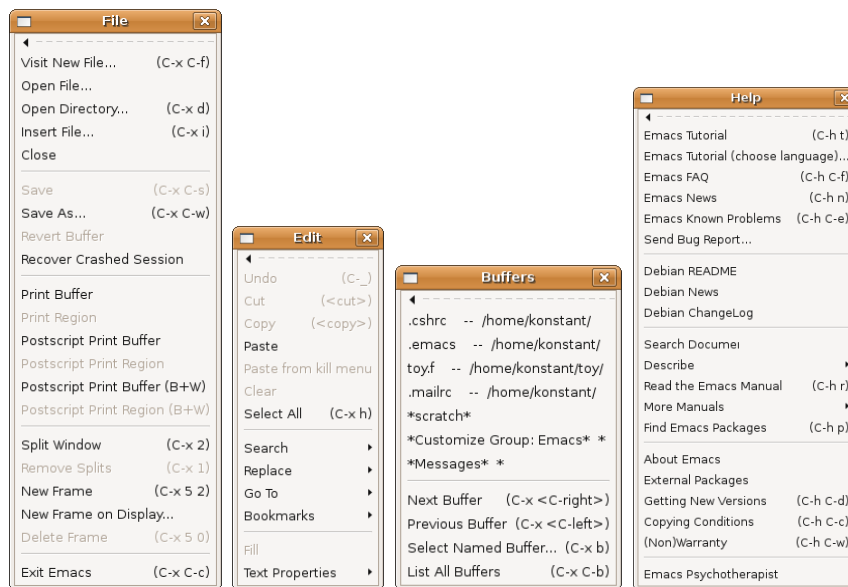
File

Visit New File... (C-x C-f)
Open File...
Open Directory... (C-x d)
Insert File... (C-x i)
Close

Save (C-x C-s)
Save As... (C-x C-w)
Revert Buffer
Recover Crashed Session

Print Buffer
Print Region
Postscript Print Buffer
Postscript Print Region
Postscript Print Buffer (B+W)
Postscript Print Region (B+W)

Split Window (C-x 2)
Remove Splits (C-x 1)
New Frame (C-x 5 2)
New Frame on Display...
Delete Frame (C-x 5 0)

Exit Emacs (C-x C-c)

Edit

Undo (C-_)
Cut (<cut>)
Copy (<copy>)
Paste
Paste from kill menu
Clear
Select All (C-x h)

Search
Replace
Go To
Bookmarks

Fill
Text Properties

Buffers

.cshrc -- /home/konstant/
.emacs -- /home/konstant/
toy.f -- /home/konstant/toy/
.mailrc -- /home/konstant/
*scratch*
*Customize Group: Emacs* *
*Messages* *

Next Buffer (C-x <C-right>)
Previous Buffer (C-x <C-left>)
Select Named Buffer... (C-x b)
List All Buffers (C-x C-b)

Help

Emacs Tutorial (C-h t)
Emacs Tutorial (choose language)...
Emacs FAQ (C-h C-f)
Emacs News (C-h n)
Emacs Known Problems (C-h C-e)
Send Bug Report...

Debian README
Debian News
Debian ChangeLog

Search Documei
Describe
Read the Emacs Manual (C-h r)
More Manuals
Find Emacs Packages (C-h p)

About Emacs
External Packages
Getting New Versions (C-h C-d)
Copying Conditions (C-h C-c)
(Non)Warranty (C-h C-w)

Emacs Psychotherapist